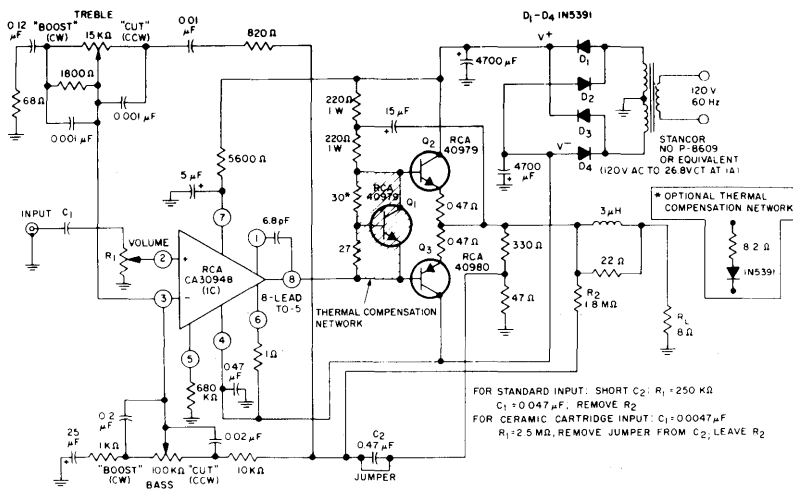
TREBLE
0.12 µF
"BOOST" (CW)
15 KΩ
"CUT" (CCW)
0.01 µF
820 Ω
1800 Ω
68 Ω
0.001 µF
0.001 µF
$D_1$–$D_4$ IN5391
V+
4700 µF
$D_1$
$D_2$
$D_3$
$D_4$
120 V 60 Hz
STANCOR NO. P-8609 OR EQUIVALENT (120V AC TO 26.8VCT AT 1A)
220 Ω 1W
220 Ω 1W
15 µF
$Q_2$
RCA 40979
V−
4700 µF
5600 Ω
5 µF
30*
RCA 40979
$Q_1$
0.47 Ω
0.47 Ω
$Q_3$
RCA 40980
27
330 Ω
47 Ω
3 µH
22 Ω
$R_2$ 1.8 MΩ
$R_L$ 8 Ω
* OPTIONAL THERMAL COMPENSATION NETWORK
8.2 Ω
IN5391
INPUT
$C_1$
VOLUME
$R_1$
2
3
7
1
6.8 pF
RCA CA3094B (IC)
8
8-LEAD TO-5
6
1 Ω
5
4
0.47 µF
680 KΩ
THERMAL COMPENSATION NETWORK
FOR STANDARD INPUT: SHORT $C_2$; $R_1$ = 250 KΩ
$C_1$ = 0.047 µF; REMOVE $R_2$
FOR CERAMIC CARTRIDGE INPUT: $C_1$ = 0.0047 µF
$R_1$ = 2.5 MΩ, REMOVE JUMPER FROM $C_2$; LEAVE $R_2$
25 µF
1 KΩ
0.2 µF
0.02 µF
"BOOST" (CW)
100 KΩ
"CUT" (CCW)
10 KΩ
BASS
$C_2$ 0.47 µF
JUMPER